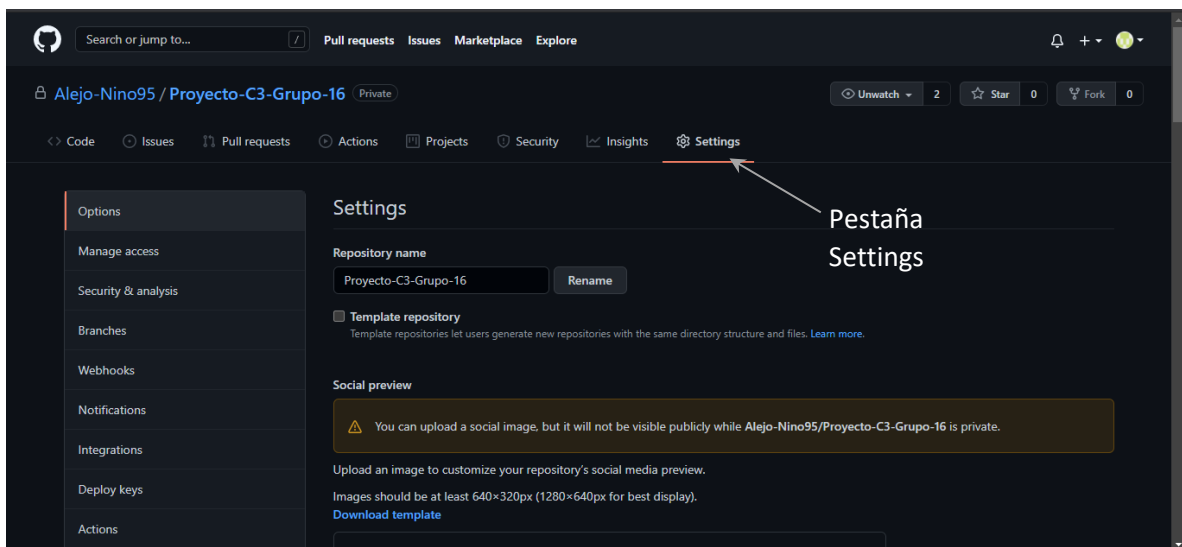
Search or jump to... /
Pull requests Issues Marketplace Explore

Alejo-Nino95 / Proyecto-C3-Grupo-16 Private

Unwatch 2 Star 0 Fork 0

Code Issues Pull requests Actions Projects Security Insights Settings

Pestaña Settings

Options
Manage access
Security & analysis
Branches
Webhooks
Notifications
Integrations
Deploy keys
Actions

Settings

Repository name

Proyecto-C3-Grupo-16 Rename

Template repository
Template repositories let users generate new repositories with the same directory structure and files. Learn more.

Social preview

You can upload a social image, but it will not be visible publicly while Alejo-Nino95/Proyecto-C3-Grupo-16 is private.

Upload an image to customize your repository's social media preview.

Images should be at least 640×320px (1280×640px for best display).
Download template